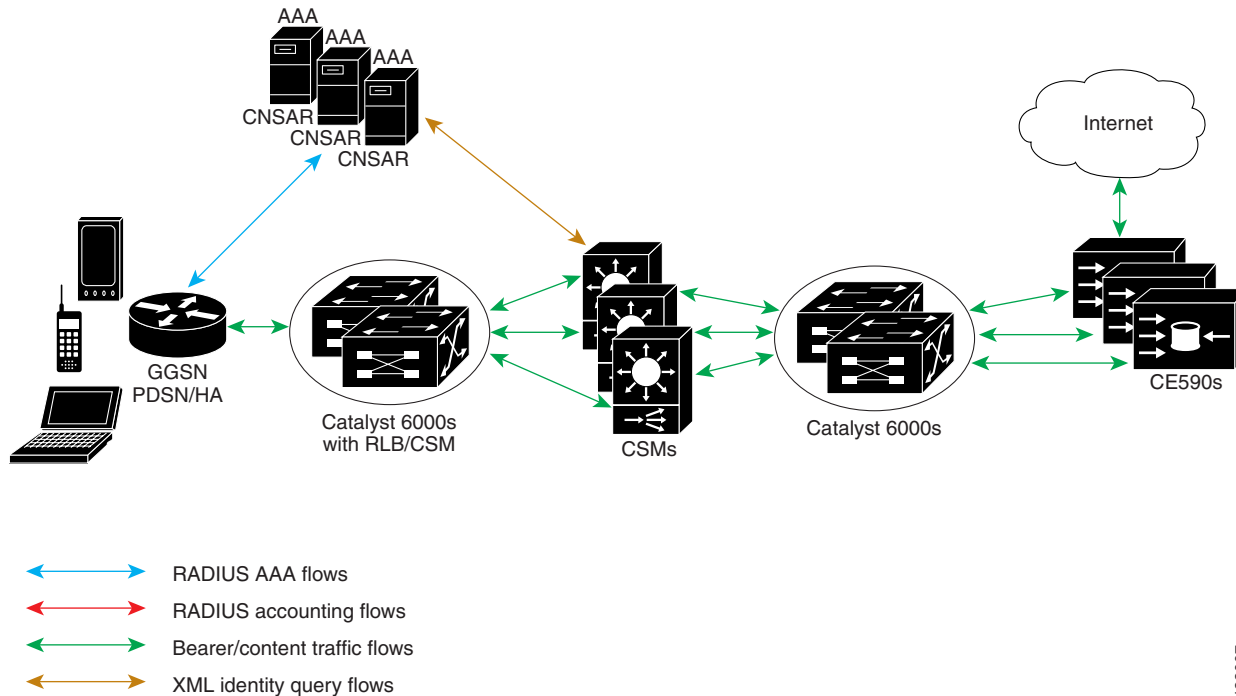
AAA
AAA
AAA
CNSAR
CNSAR
CNSAR

Internet

GGSN
PDSN/HA

Catalyst 6000s
with RLB/CSM

CSMs

Catalyst 6000s

CE590s

RADIUS AAA flows
RADIUS accounting flows
Bearer/content traffic flows
XML identity query flows